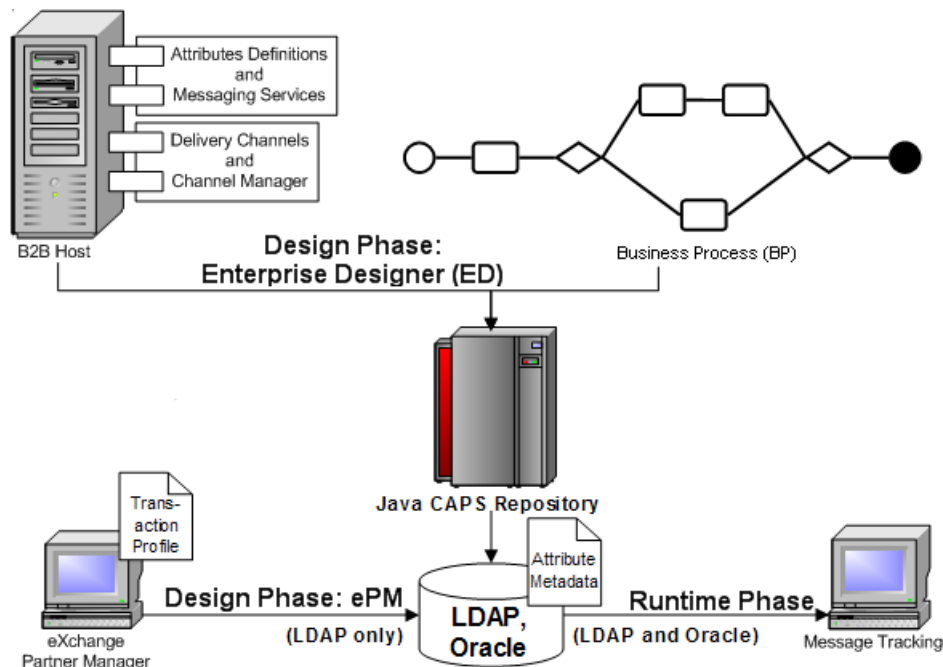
Attributes Definitions and Messaging Services

Delivery Channels and Channel Manager

B2B Host

Business Process (BP)

Design Phase: Enterprise Designer (ED)

Java CAPS Repository

Transaction Profile

Attribute Metadata

Design Phase: ePM

(LDAP only)

LDAP, Oracle

Runtime Phase

(LDAP and Oracle)

eXchange Partner Manager

Message Tracking